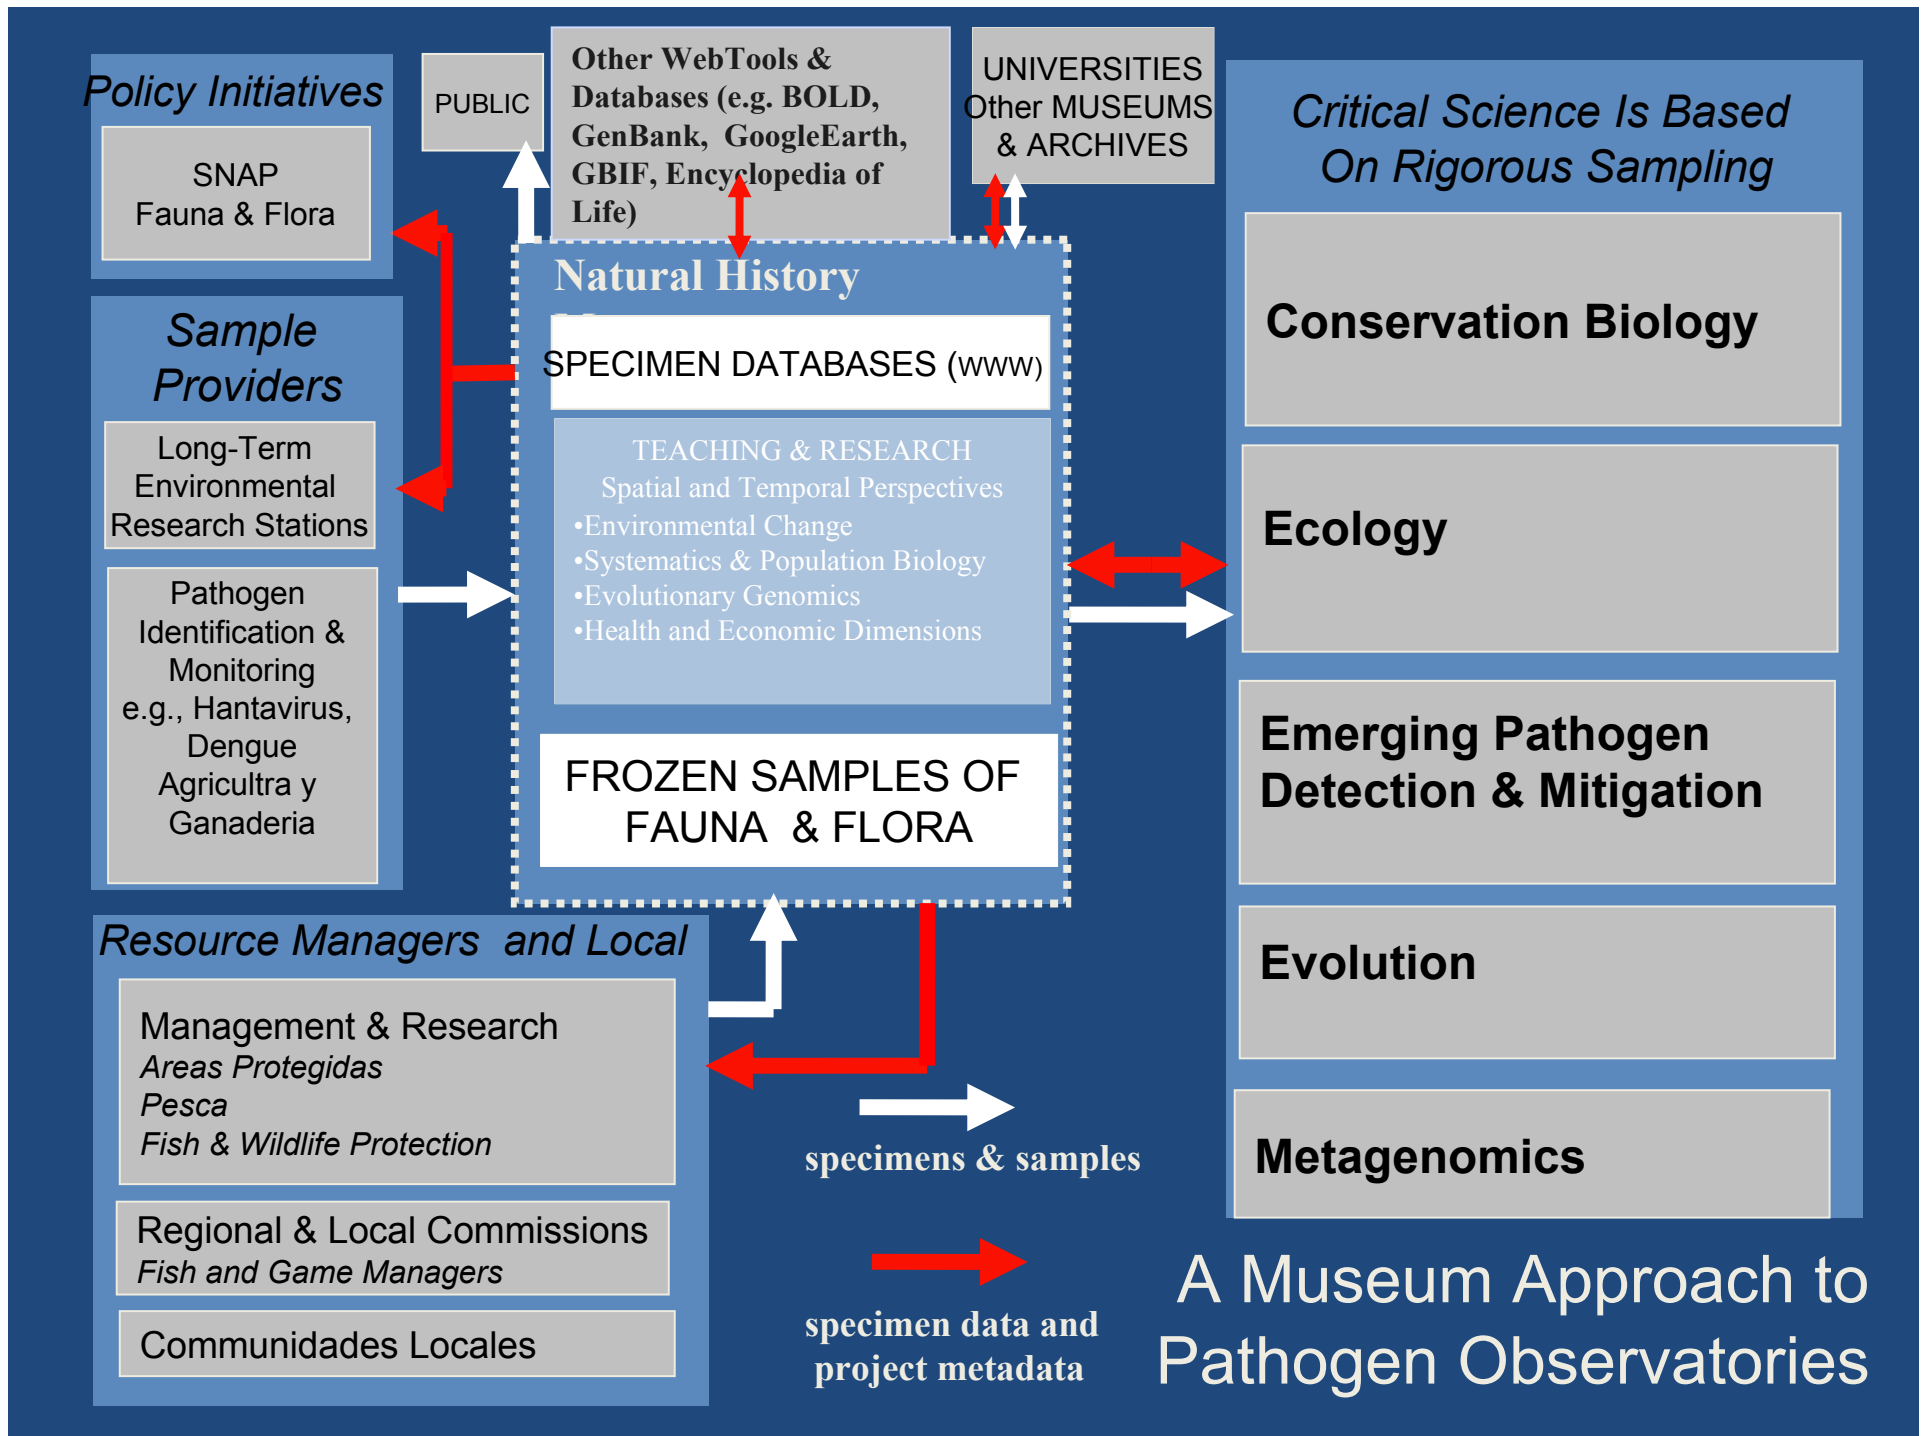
Policy Initiatives

SNAP
Fauna & Flora

PUBLIC

Other WebTools & Databases (e.g. BOLD, GenBank, GoogleEarth, GBIF, Encyclopedia of Life)

UNIVERSITIES
Other MUSEUMS
& ARCHIVES

Critical Science Is Based On Rigorous Sampling

Sample Providers

Long-Term Environmental Research Stations

Pathogen Identification & Monitoring
e.g., Hantavirus, Dengue
Agricultra y Ganaderia

Natural History

SPECIMEN DATABASES (www)

TEACHING & RESEARCH
Spatial and Temporal Perspectives
•Environmental Change
•Systematics & Population Biology
•Evolutionary Genomics
•Health and Economic Dimensions

FROZEN SAMPLES OF FAUNA & FLORA

Conservation Biology

Ecology

Emerging Pathogen Detection & Mitigation

Evolution

Metagenomics

Resource Managers and Local

Management & Research
Areas Protegidas
Pesca
Fish & Wildlife Protection

Regional & Local Commissions
Fish and Game Managers

Communidades Locales

specimens & samples

specimen data and project metadata

A Museum Approach to Pathogen Observatories